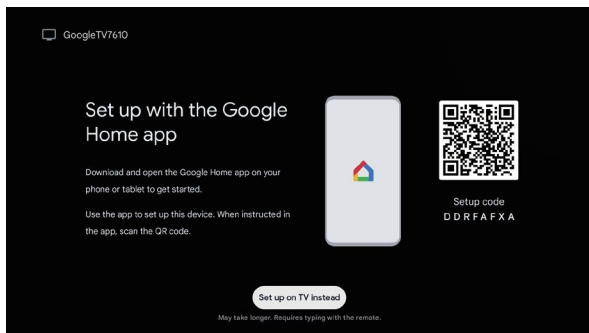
GoogleTV7610

Set up with the Google Home app

Download and open the Google Home app on your phone or tablet to get started.

Use the app to set up this device. When instructed in the app, scan the QR code.

Setup code
D D R F A F X A

Set up on TV instead

May take longer. Requires typing with the remote.